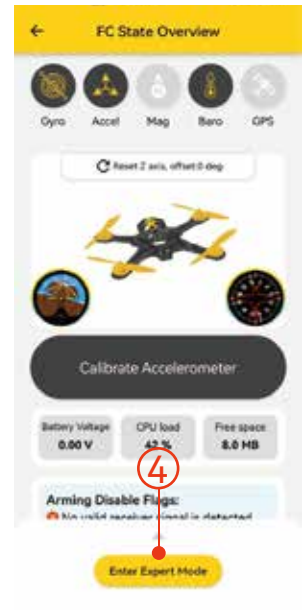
FC State Overview

Gyro Accel Mag Baro GPS

Reset Z axis, offset 0 deg

Calibrate Accelerometer

| Battery Voltage | CPU load | Free space |
|---|---|---|
| 0.00 V | 42 % | 8.0 MB |

4

Arming Disable Flags:
No valid receiver signal is detected

Enter Expert Mode